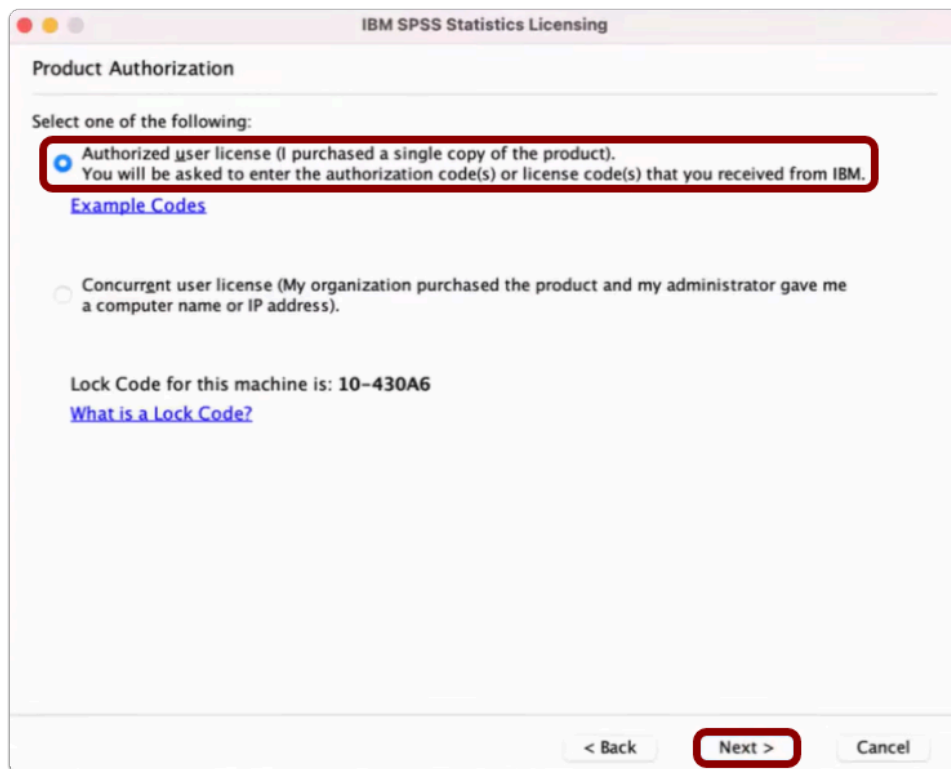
IBM SPSS Statistics Licensing

Product Authorization

Select one of the following:

Authorized user license (I purchased a single copy of the product).
You will be asked to enter the authorization code(s) or license code(s) that you received from IBM.

Example Codes

Concurrent user license (My organization purchased the product and my administrator gave me a computer name or IP address).

Lock Code for this machine is: 10-430A6

What is a Lock Code?

< Back

Next >

Cancel